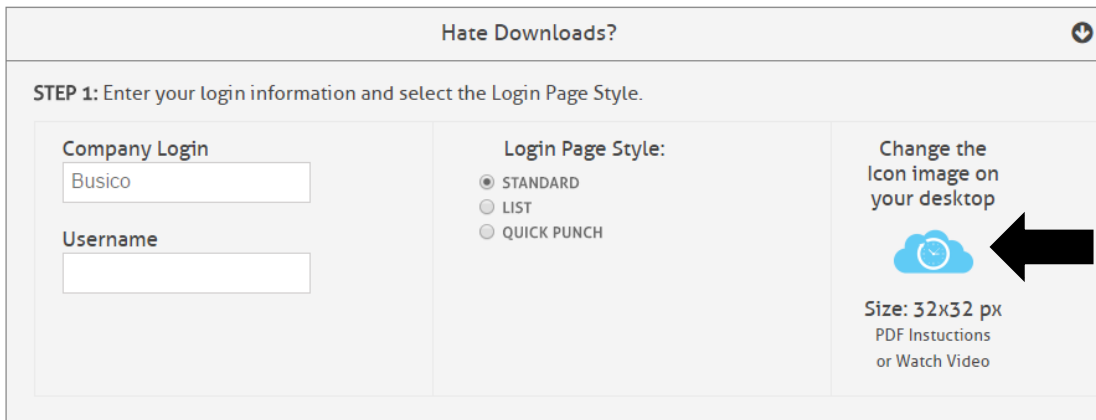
Hate Downloads?

STEP 1: Enter your login information and select the Login Page Style.

Company Login

Busico

Username

Login Page Style:

STANDARD

LIST

QUICK PUNCH

Change the Icon image on your desktop

Size: 32x32 px

PDF Instuctions or Watch Video